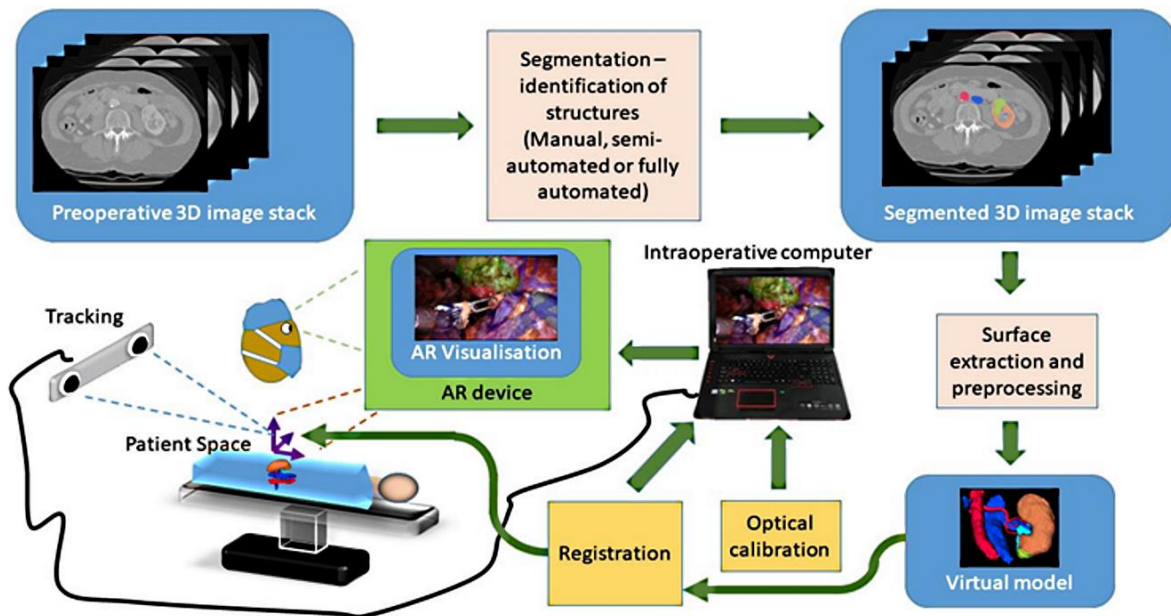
Preoperative 3D image stack

Segmentation – identification of structures (Manual, semi-automated or fully automated)

Segmented 3D image stack

Intraoperative computer

AR Visualisation

AR device

Tracking

Patient Space

Surface extraction and preprocessing

Virtual model

Optical calibration

Registration